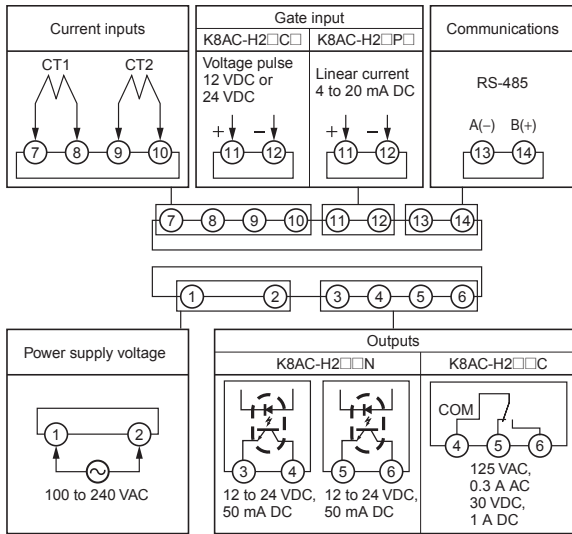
Current inputs

CT1 CT2

7 8 9 10

Gate input

K8AC-H2□C□

Voltage pulse 12 VDC or 24 VDC

+ −

11 12

K8AC-H2□P□

Linear current 4 to 20 mA DC

+ −

11 12

Communications

RS-485

A(−) B(+)

13 14

7 8 9 10 11 12 13 14

1 2 3 4 5 6

Power supply voltage

1 2

100 to 240 VAC

Outputs

K8AC-H2□□N

3 4

12 to 24 VDC, 50 mA DC

5 6

12 to 24 VDC, 50 mA DC

K8AC-H2□□C

COM

4 5 6

125 VAC, 0.3 A AC 30 VDC, 1 A DC